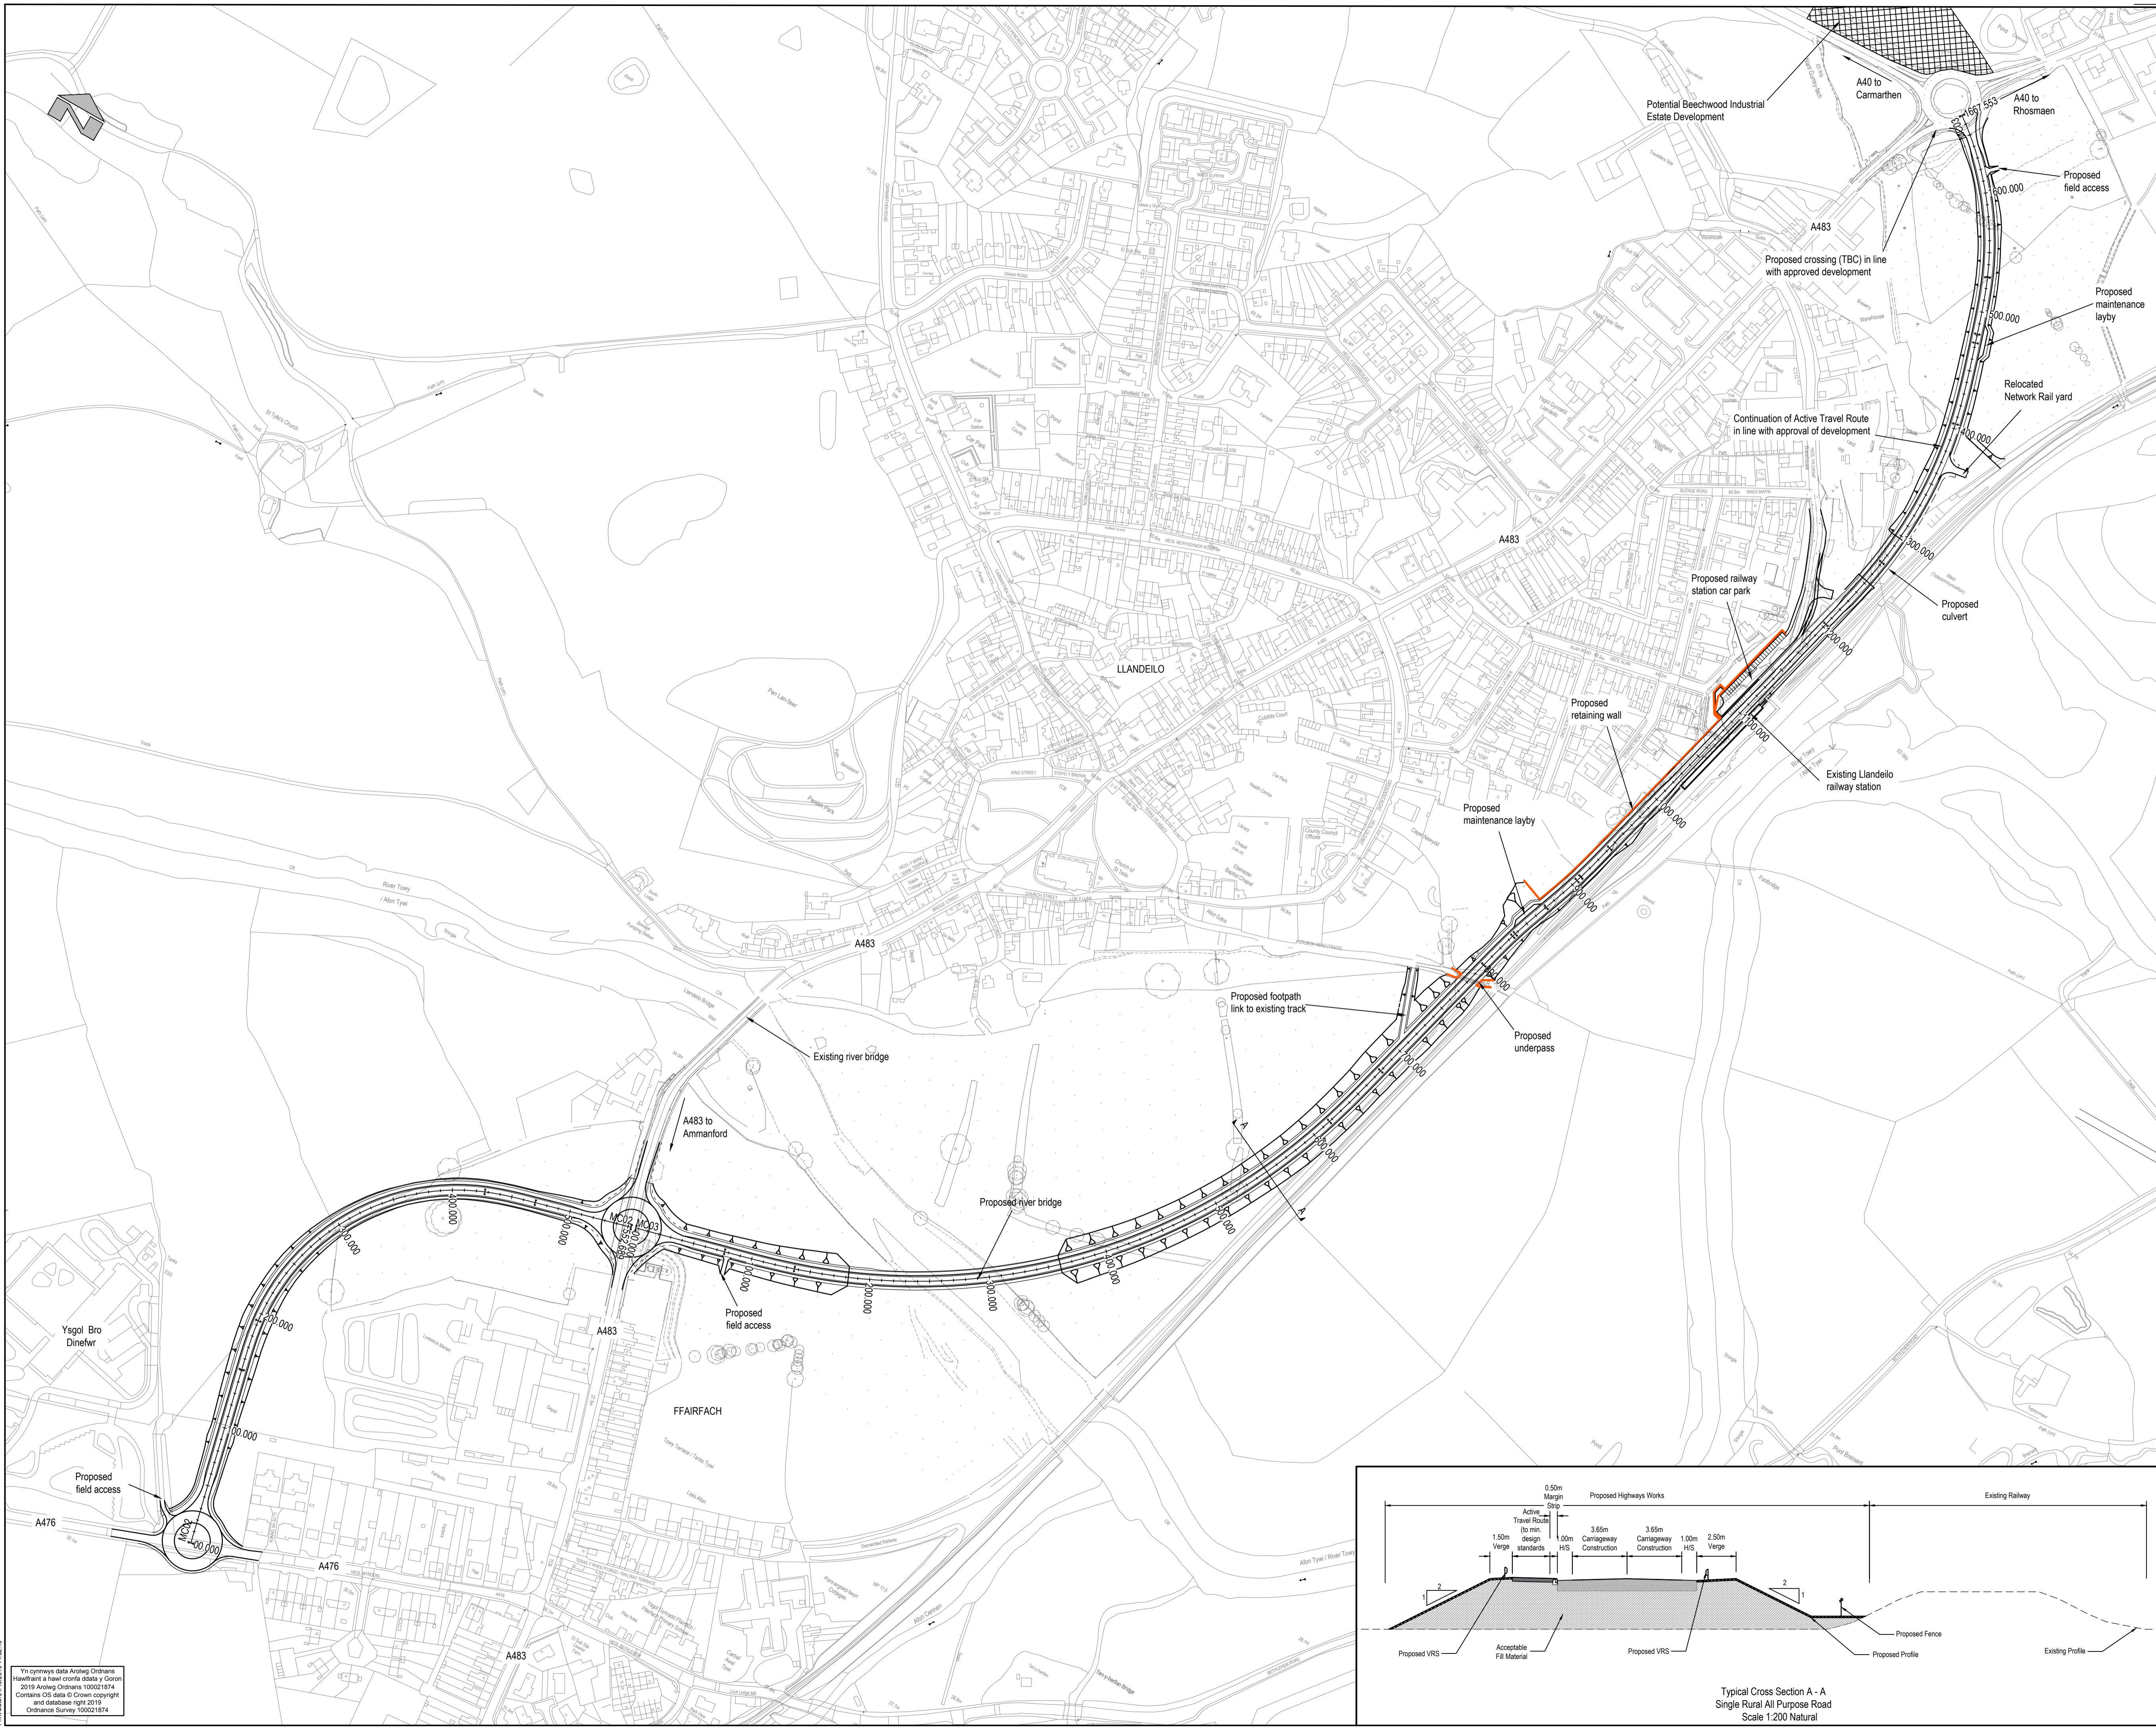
Potential Beechwood Industrial Estate Development

A40 to Carmarthen

A40 to Rhosmaen

1667.553

Proposed field access

600.000

A483

Proposed crossing (TBC) in line with approved development

Proposed maintenance layby

500.000

Relocated Network Rail yard

Continuation of Active Travel Route in line with approval of development

400.000

A483

300.000

Proposed railway station car park

Proposed culvert

200.000

LLANDEILO

Proposed retaining wall

100.000

Existing Llandeilo railway station

Proposed maintenance layby

000.000

900.000

A483

River Towy / Afon Tywi

Proposed footpath link to existing track

800.000

Proposed underpass

Existing river bridge

700.000

A483 to Ammanford

600.000

A

A

500.000

Proposed river bridge

400.000

MC02 MC03

300.000

200.000

Proposed field access

100.000

000.000

Ysgol Bro Dinefwr

A483

FFAIRFACH

Proposed field access

A476

MC01

A476

A483

Afon Tywi / River Towy

Yn cynnwys data Arolwg Ordnans Hawlfraint a hawl cronfa ddata y Goron 2019 Arolwg Ordnans 100021874 Contains OS data © Crown copyright and database right 2019 Ordnance Survey 100021874

Proposed Highways Works

Existing Railway

0.50m Margin Strip

Active Travel Route (to min. design standards

1.50m Verge

1.00m H/S

3.65m Carriageway Construction

3.65m Carriageway Construction

1.00m H/S

2.50m Verge

2

1

2

1

Proposed VRS

Acceptable Fill Material

Proposed VRS

Proposed Fence

Proposed Profile

Existing Profile

Typical Cross Section A - A
Single Rural All Purpose Road
Scale 1:200 Natural